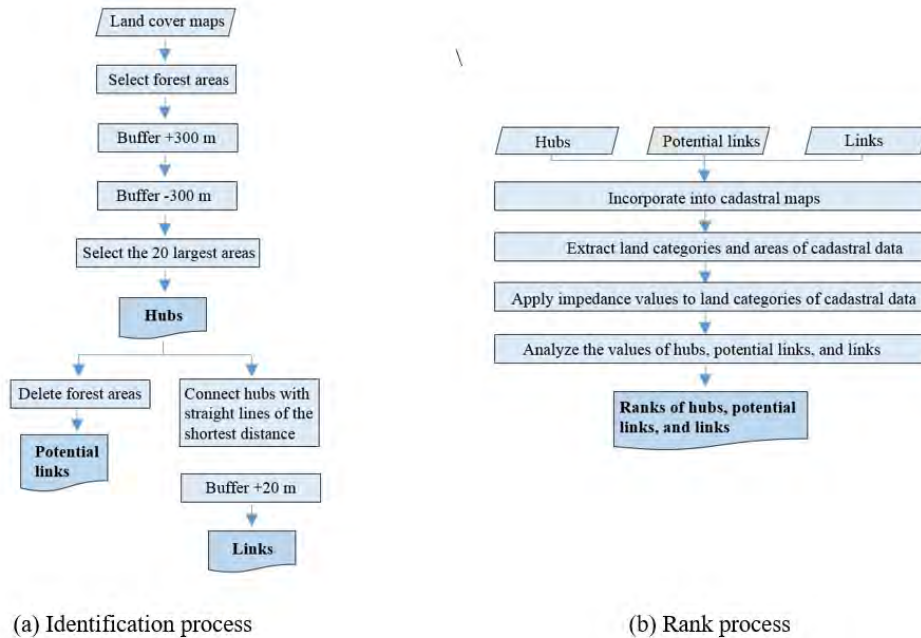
Land cover maps

Select forest areas

Buffer +300 m

Buffer -300 m

Select the 20 largest areas

Hubs

Delete forest areas

Potential links

Connect hubs with straight lines of the shortest distance

Buffer +20 m

Links

(a) Identification process

\

Hubs

Potential links

Links

Incorporate into cadastral maps

Extract land categories and areas of cadastral data

Apply impedance values to land categories of cadastral data

Analyze the values of hubs, potential links, and links

Ranks of hubs, potential links, and links

(b) Rank process